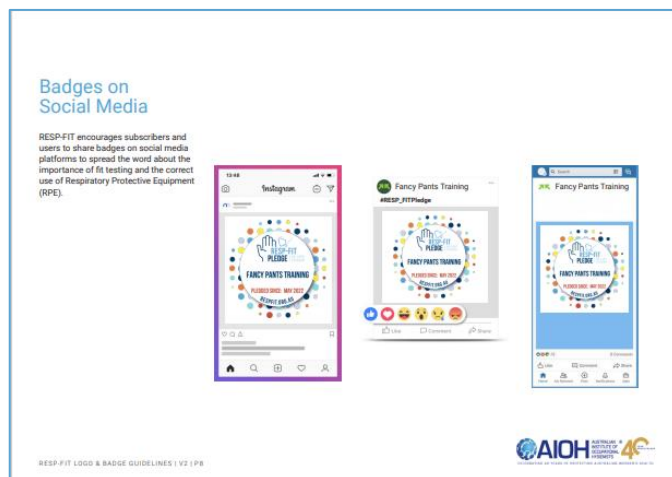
Badges on Social Media

RESP-FIT encourages subscribers and users to share badges on social media platforms to spread the word about the importance of fit testing and the correct use of Respiratory Protective Equipment (RPE).

13:48

Instagram

RESP-FIT PLEDGE

FANCY PANTS TRAINING

PLEDGED SINCE: MAY 2022

RESPFIT.ORG.AU

Fancy Pants Training

#RESP_FITPledge

RESP-FIT PLEDGE

FANCY PANTS TRAINING

PLEDGED SINCE: MAY 2022

RESPFIT.ORG.AU

Like

Comment

Share

Search

Fancy Pants Training

RESP-FIT PLEDGE

FANCY PANTS TRAINING

PLEDGED SINCE: MAY 2022

RESPFIT.ORG.AU

Like

Comment

Share

RESP-FIT LOGO & BADGE GUIDELINES | V2 | P8

AIOH AUSTRALIAN INSTITUTE OF OCCUPATIONAL HYGIENISTS

40